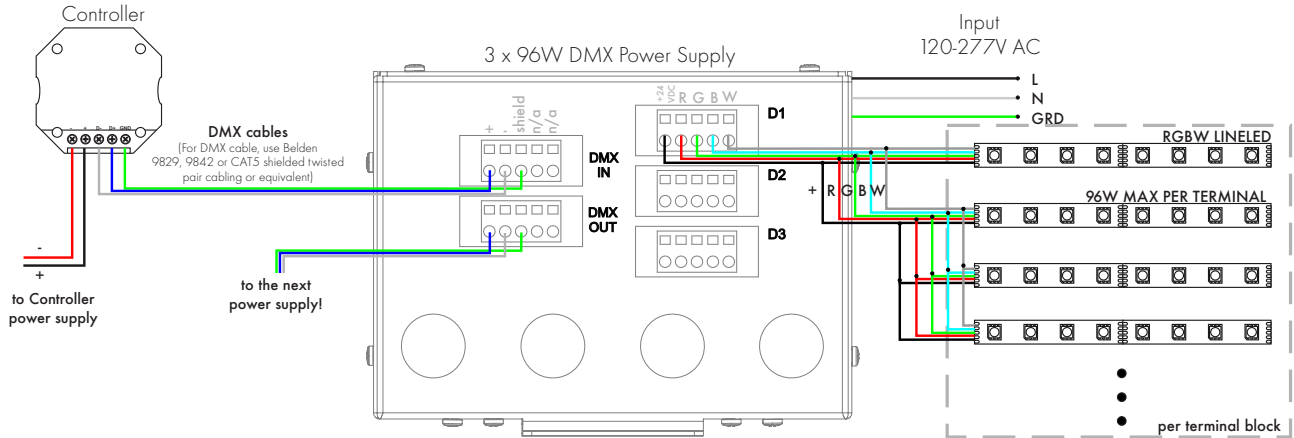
Controller

- + D- D+ GND

DMX cables
(For DMX cable, use Belden 9829, 9842 or CAT5 shielded twisted pair cabling or equivalent)

-
+
to Controller power supply

3 x 96W DMX Power Supply

+ - shield n/a n/a

DMX IN

DMX OUT

to the next power supply!

+24 VDC R G B W

D1

D2

D3

+ R G B W

Input
120-277V AC

L
N
GRD

RGBW LINELED

96W MAX PER TERMINAL

per terminal block